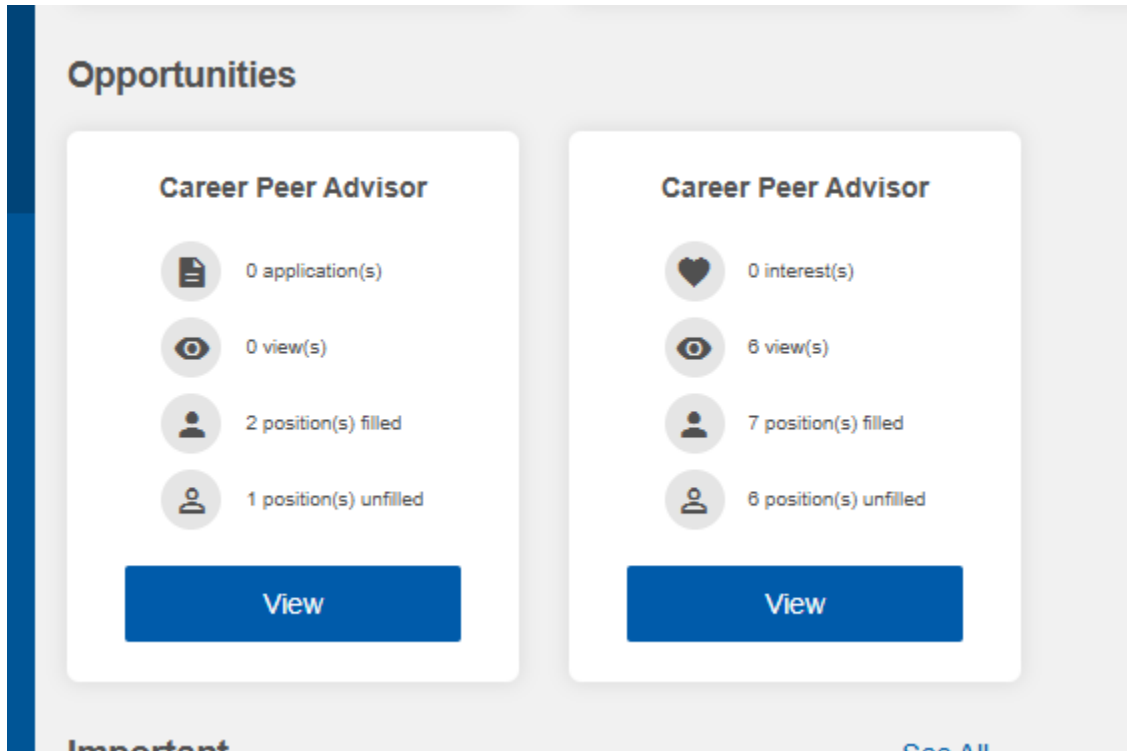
Opportunities

Career Peer Advisor

0 application(s)

0 view(s)

2 position(s) filled

1 position(s) unfilled

View

Career Peer Advisor

0 interest(s)

6 view(s)

7 position(s) filled

6 position(s) unfilled

View

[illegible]

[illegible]